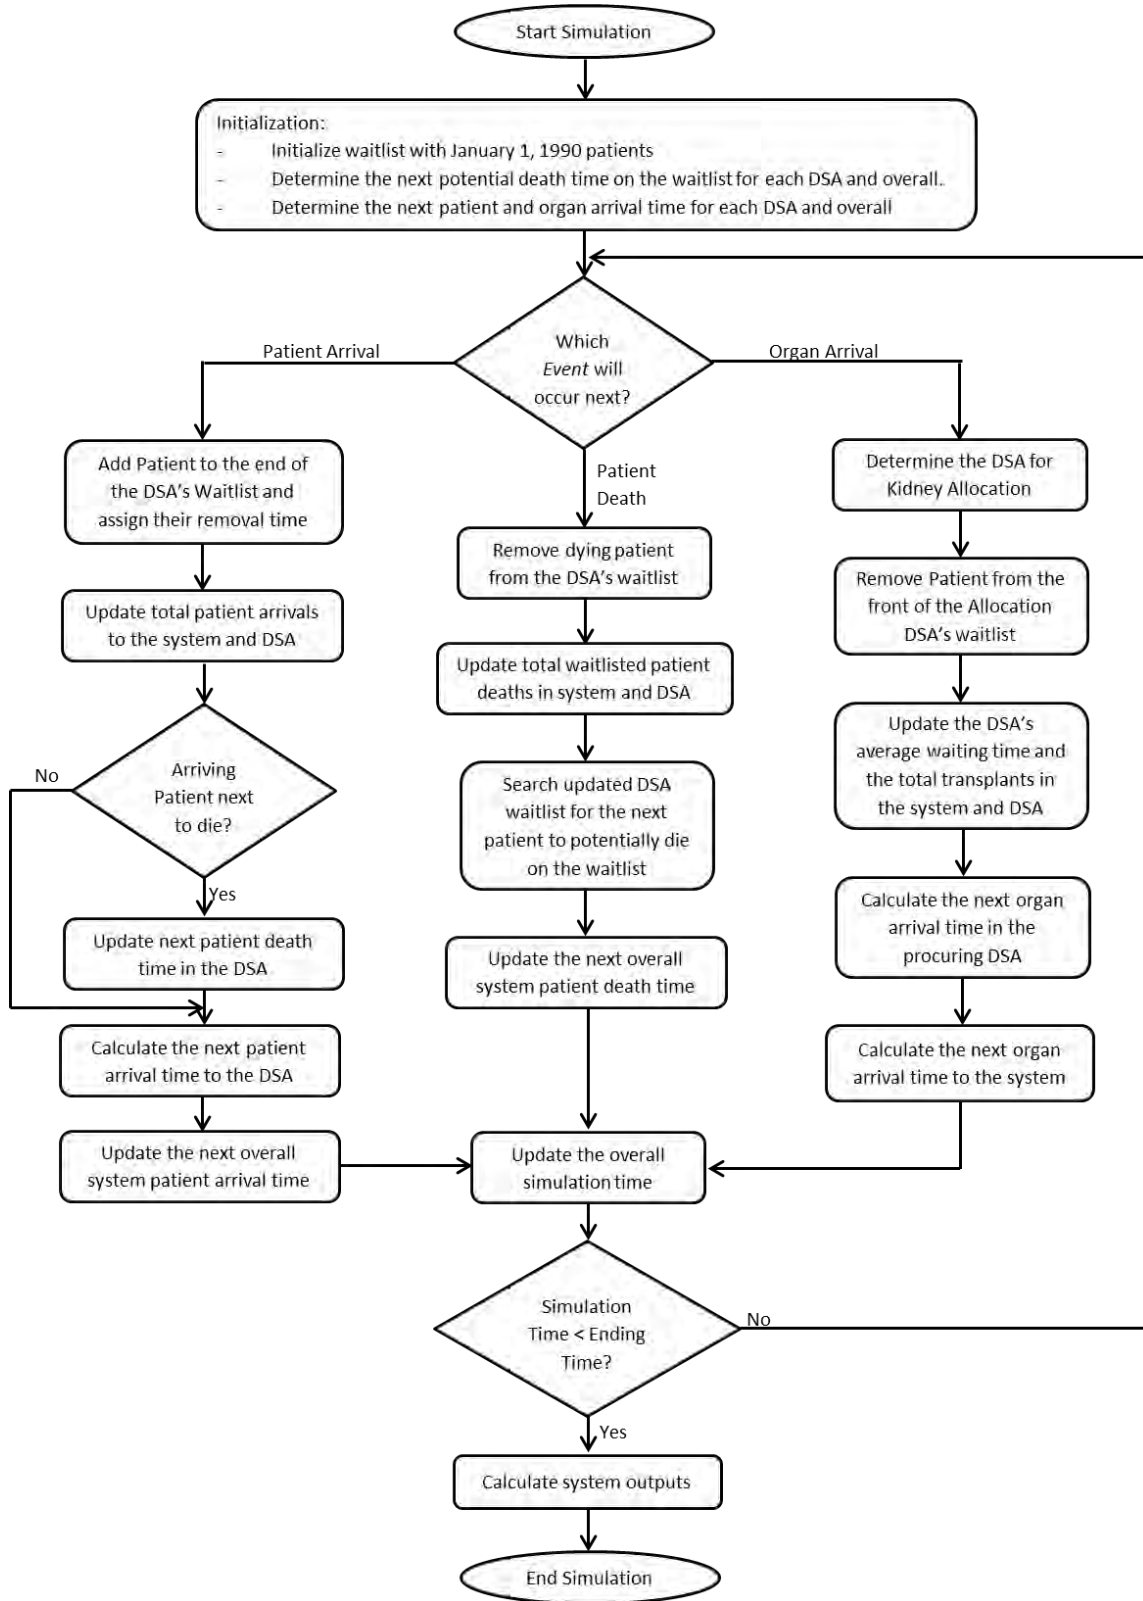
Start Simulation

Initialization:
- Initialize waitlist with January 1, 1990 patients
- Determine the next potential death time on the waitlist for each DSA and overall.
- Determine the next patient and organ arrival time for each DSA and overall

Which *Event* will occur next?

Patient Arrival

Organ Arrival

Patient Death

Add Patient to the end of the DSA's Waitlist and assign their removal time

Update total patient arrivals to the system and DSA

Arriving Patient next to die?

No

Yes

Update next patient death time in the DSA

Calculate the next patient arrival time to the DSA

Update the next overall system patient arrival time

Remove dying patient from the DSA's waitlist

Update total waitlisted patient deaths in system and DSA

Search updated DSA waitlist for the next patient to potentially die on the waitlist

Update the next overall system patient death time

Determine the DSA for Kidney Allocation

Remove Patient from the front of the Allocation DSA's waitlist

Update the DSA's average waiting time and the total transplants in the system and DSA

Calculate the next organ arrival time in the procuring DSA

Calculate the next organ arrival time to the system

Update the overall simulation time

Simulation Time < Ending Time?

No

Yes

Calculate system outputs

End Simulation